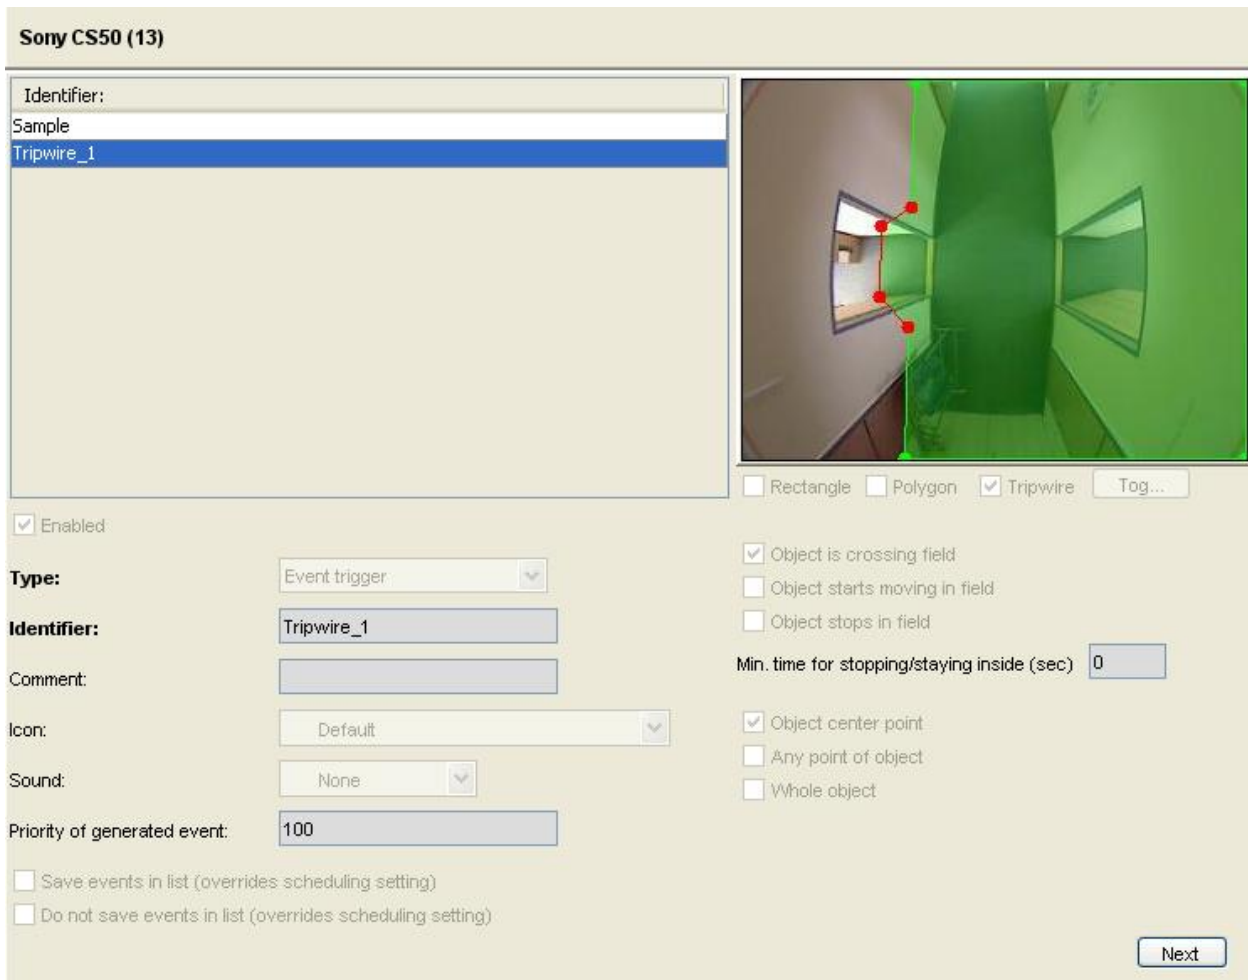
Sony CS50 (13)

Identifier:
Sample
Tripwire_1

Rectangle Polygon Tripwire Tog...

Enabled

Type: Event trigger

Identifier: Tripwire_1

Comment:

Icon: Default

Sound: None

Priority of generated event: 100

Save events in list (overrides scheduling setting)

Do not save events in list (overrides scheduling setting)

Object is crossing field
Object starts moving in field
Object stops in field

Min. time for stopping/staying inside (sec) 0

Object center point
Any point of object
Whole object

Next